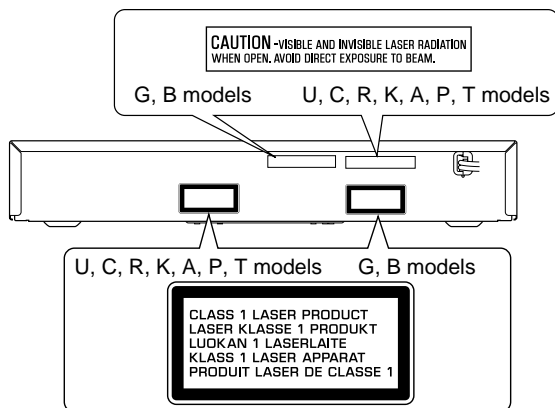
CAUTION -VISIBLE AND INVISIBLE LASER RADIATION WHEN OPEN. AVOID DIRECT EXPOSURE TO BEAM.

G, B models

U, C, R, K, A, P, T models

U, C, R, K, A, P, T models

G, B models

CLASS 1 LASER PRODUCT
LASER KLASSE 1 PRODUKT
LUOKAN 1 LASERLAITE
KLASS 1 LASER APPARAT
PRODUIT LASER DE CLASSE 1